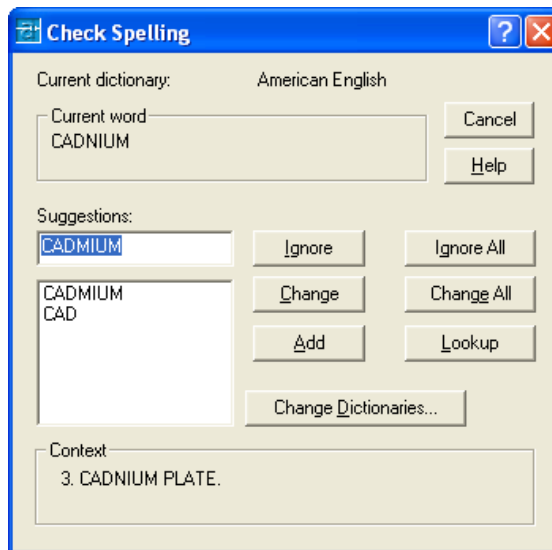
Check Spelling

?

X

Current dictionary: American English

Current word

CADNIUM

Cancel

Help

Suggestions:

CADMIUM

CADMIUM
CAD

Ignore

Ignore All

Change

Change All

Add

Lookup

Change Dictionaries...

Context

3. CADNIUM PLATE.